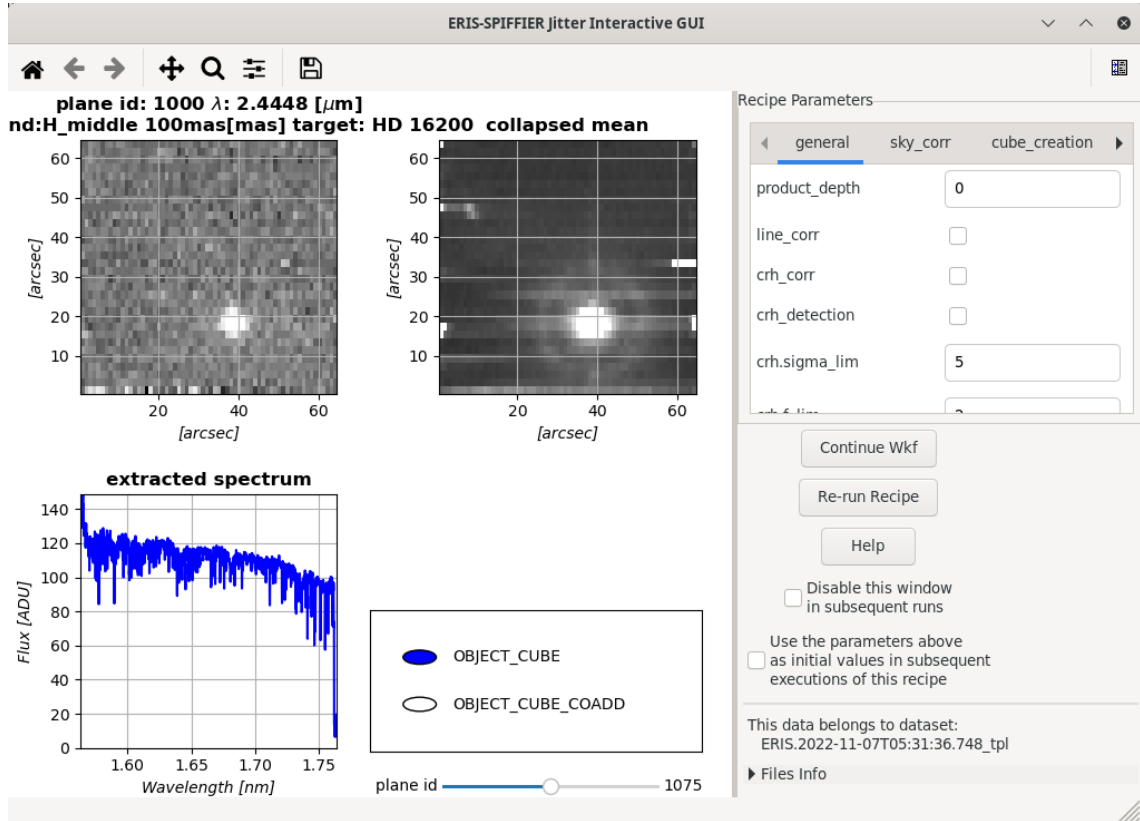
ERIS-SPIFFIER Jitter Interactive GUI

plane id: 1000 $\lambda$: 2.4448 [$\mu$m]
nd:H_middle 100mas[mas] target: HD 16200 collapsed mean

60
50
40
30
20
10
[arcsec]
20 40 60
[arcsec]

60
50
40
30
20
10
[arcsec]
20 40 60
[arcsec]

extracted spectrum
140
120
100
80
60
40
20
0
Flux [ADU]
1.60 1.65 1.70 1.75
Wavelength [nm]

OBJECT_CUBE
OBJECT_CUBE_COADD

plane id 1075

Recipe Parameters
general sky_corr cube_creation
product_depth 0
line_corr
crh_corr
crh_detection
crh.sigma_lim 5
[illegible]

Continue Wkf
Re-run Recipe
Help
Disable this window in subsequent runs
Use the parameters above as initial values in subsequent executions of this recipe

This data belongs to dataset:
ERIS.2022-11-07T05:31:36.748_tpl
▸ Files Info